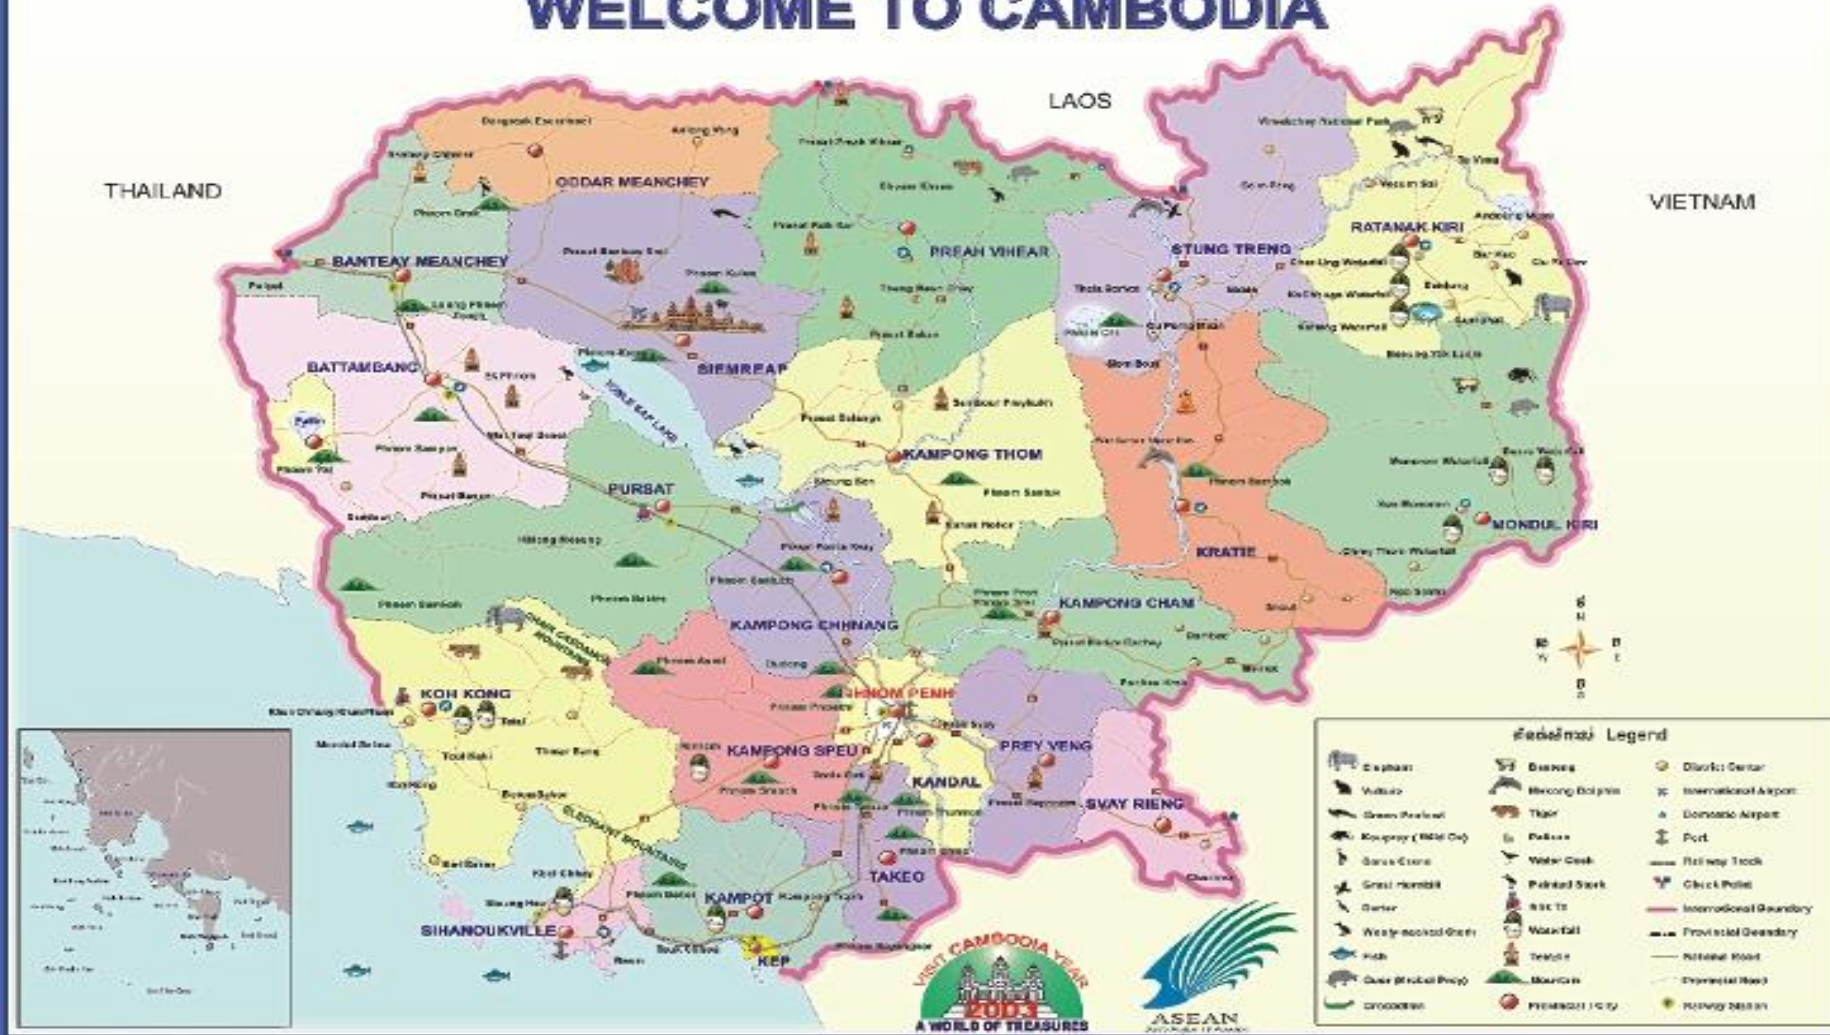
WELCOME TO CAMBODIA

LAOS

THAILAND

VIETNAM

ODDAR MEANCHEY

BANTEAY MEANCHEY

PREAH VIHEAR

STUNG TRENG

RATANAK KIRI

BATTAMBANG

SIEMREAP

TONLE SAP LAKE

KAMPONG THOM

PURSAT

KRATIE

MONDUL KIRI

KAMPONG CHAM

KAMPONG CHHNANG

KOH KONG

PHNOM PENH

KAMPONG SPEU

PREY VENG

KANDAL

SVAY RIENG

TAKEO

KAMPOT

SIHANOUKVILLE

KEP

ELEPHANT MOUNTAINS

Legend

Elephant
Vulture
Banteng
Mekong Dolphin
Tiger
Pelican
Water Cock
Painted Stork
Waterfall
Temple
Mountain
Provincial City
Crocodile
Fish
District Center
International Airport
Domestic Airport
Port
Railway Track
Check Point
International Boundary
Provincial Boundary
National Road
Provincial Road
Railway Station

VISIT CAMBODIA YEAR 2003
A WORLD OF TREASURES

ASEAN